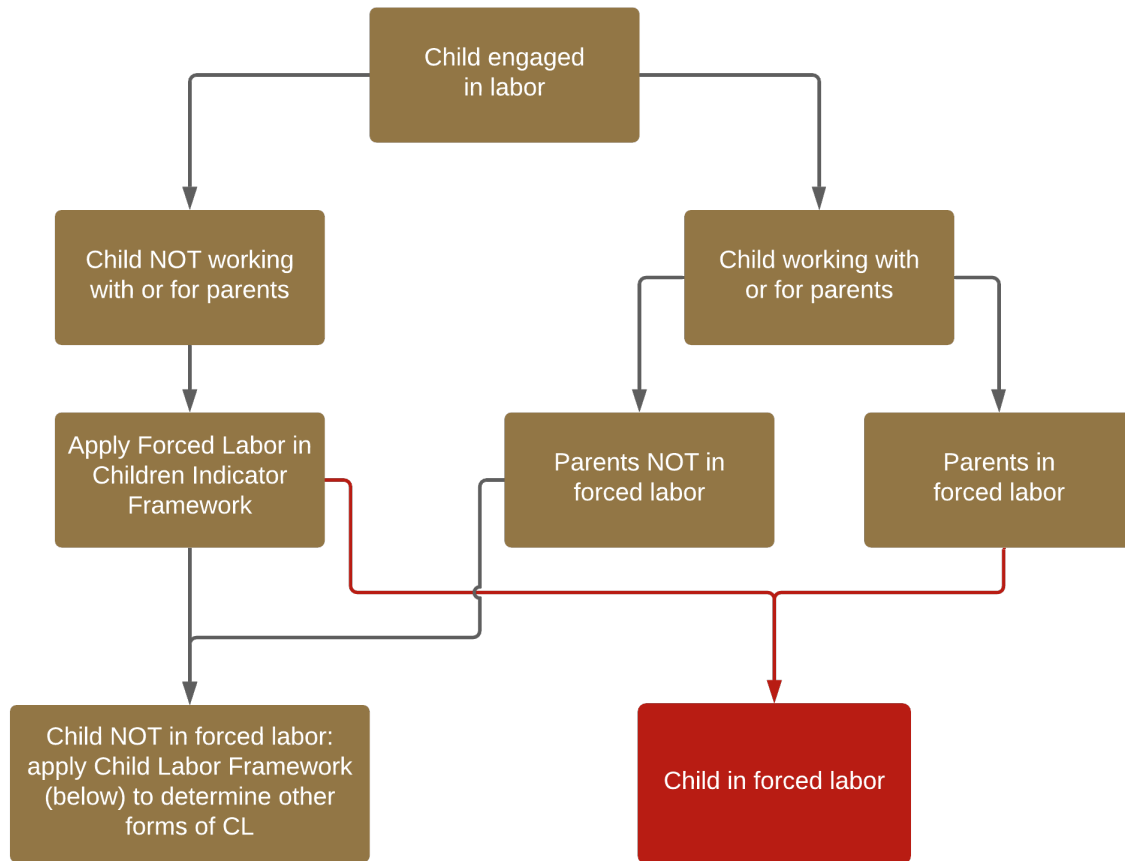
Child engaged in labor

Child NOT working with or for parents

Child working with or for parents

Apply Forced Labor in Children Indicator Framework

Parents NOT in forced labor

Parents in forced labor

Child NOT in forced labor: apply Child Labor Framework (below) to determine other forms of CL

Child in forced labor